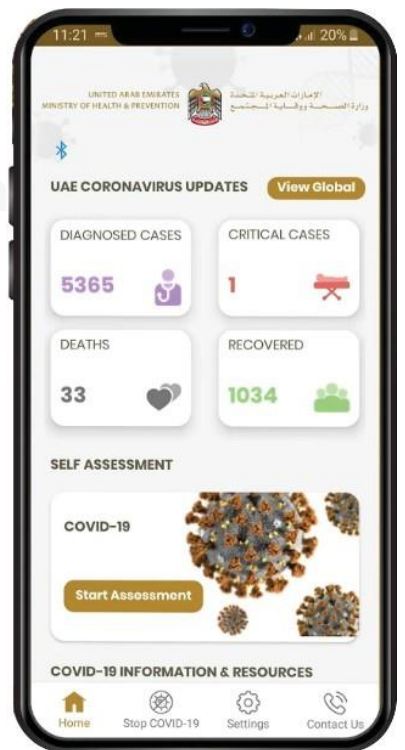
11:21 20%

UNITED ARAB EMIRATES
MINISTRY OF HEALTH & PREVENTION

الإمارات العربية المتحدة
وزارة الصحة ووقاية المجتمع

UAE CORONAVIRUS UPDATES
View Global

DIAGNOSED CASES
5365

CRITICAL CASES
1

DEATHS
33

RECOVERED
1034

SELF ASSESSMENT

COVID-19

Start Assessment

COVID-19 INFORMATION & RESOURCES

Home
Stop COVID-19
Settings
Contact Us